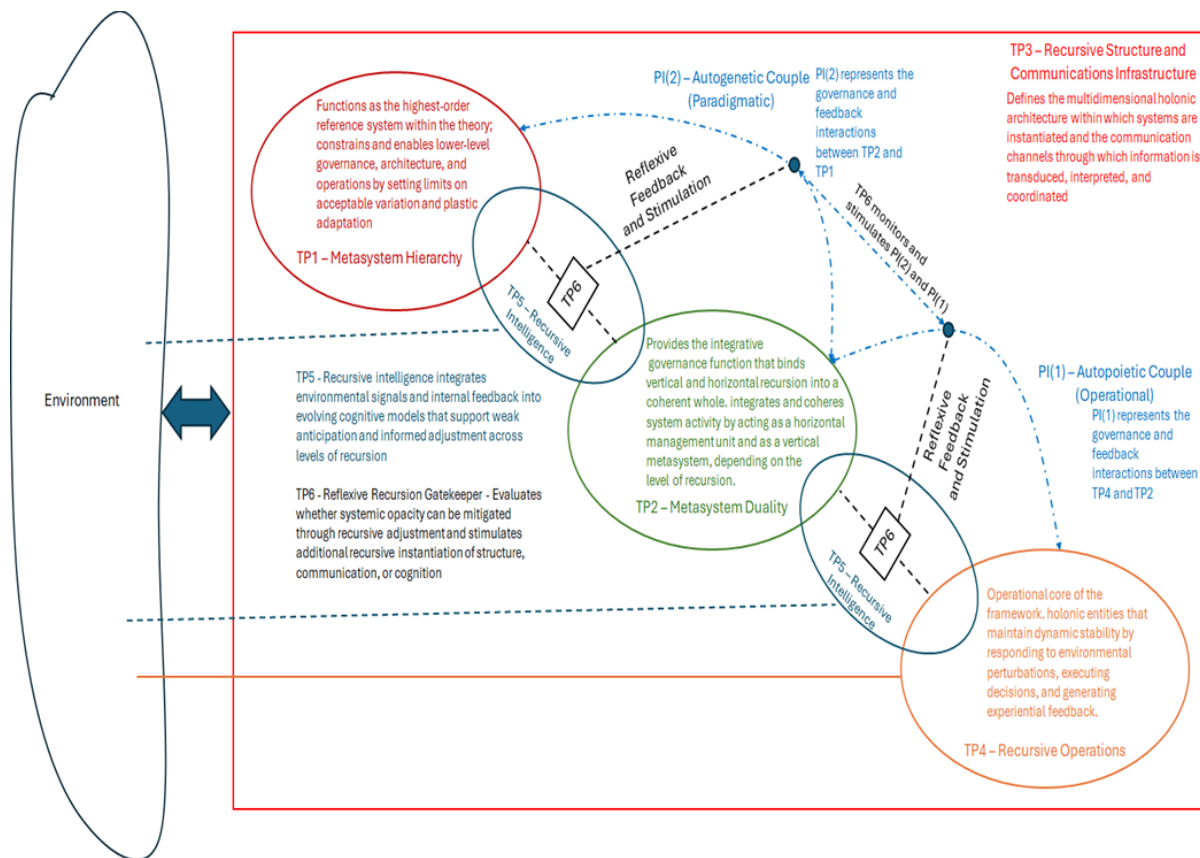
Environment

PI(2) – Autogenetic Couple (Paradigmatic)

PI(2) represents the governance and feedback interactions between TP2 and TP1

TP3 – Recursive Structure and Communications Infrastructure

Defines the multidimensional holonic architecture within which systems are instantiated and the communication channels through which information is transduced, interpreted, and coordinated

Functions as the highest-order reference system within the theory; constrains and enables lower-level governance, architecture, and operations by setting limits on acceptable variation and plastic adaptation

TP1 – Metasystem Hierarchy

Reflexive Feedback and Stimulation

TP6 monitors and stimulates PI(2) and PI(1)

TP6

TP5 – Recursive Intelligence

Provides the integrative governance function that binds vertical and horizontal recursion into a coherent whole. integrates and coheres system activity by acting as a horizontal management unit and as a vertical metasystem, depending on the level of recursion.

TP2 – Metasystem Duality

PI(1) – Autopoietic Couple (Operational)

PI(1) represents the governance and feedback interactions between TP4 and TP2

TP5 - Recursive intelligence integrates environmental signals and internal feedback into evolving cognitive models that support weak anticipation and informed adjustment across levels of recursion

TP6 - Reflexive Recursion Gatekeeper - Evaluates whether systemic opacity can be mitigated through recursive adjustment and stimulates additional recursive instantiation of structure, communication, or cognition

Reflexive Feedback and Stimulation

TP6

TP5 – Recursive Intelligence

Operational core of the framework. holonic entities that maintain dynamic stability by responding to environmental perturbations, executing decisions, and generating experiential feedback.

TP4 – Recursive Operations